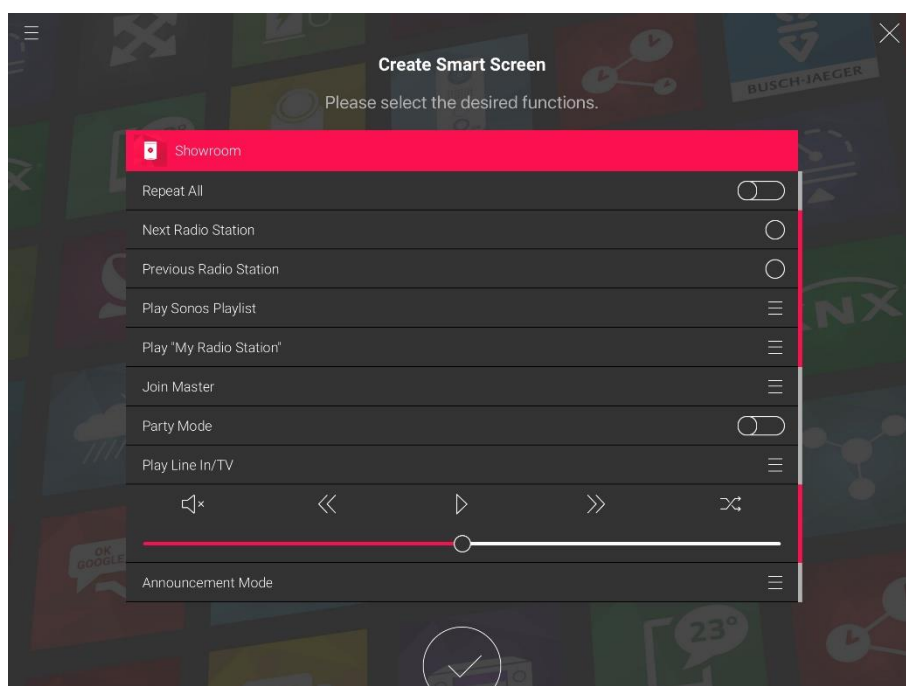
Create Smart Screen

Please select the desired functions.

Showroom

Repeat All

Next Radio Station

Previous Radio Station

Play Sonos Playlist

Play "My Radio Station"

Join Master

Party Mode

Play Line In/TV

Announcement Mode

BUSCH-JAEGER

NX

OK GOOGLE

23°